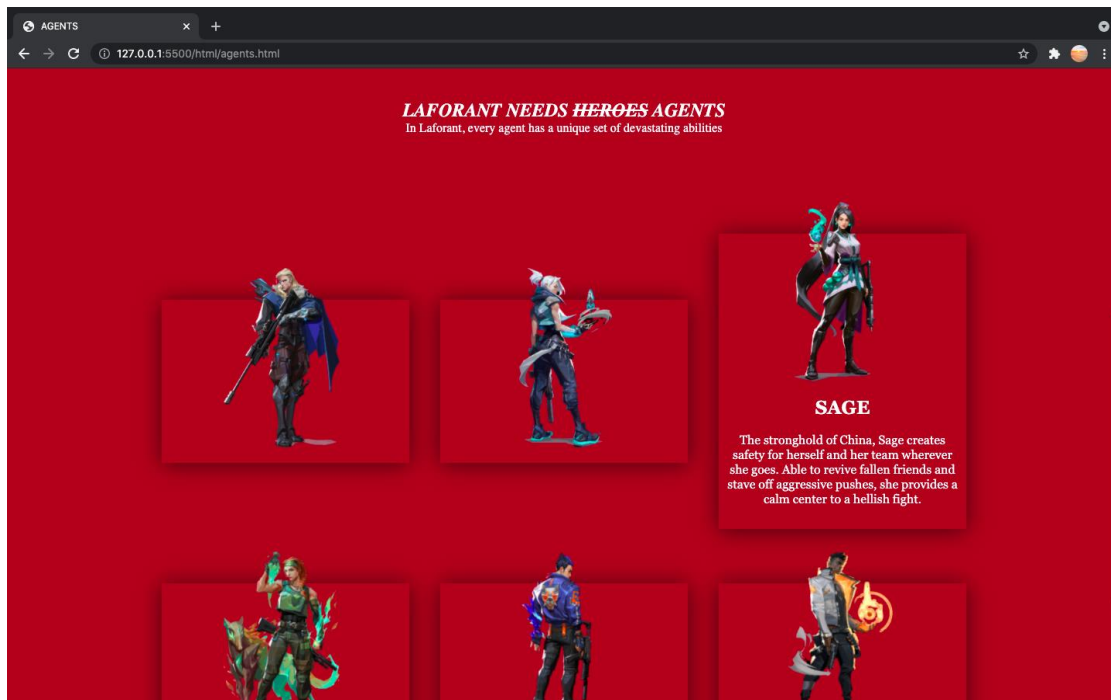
AGENTS

127.0.0.1:5500/html/agents.html

LAFORANT NEEDS ~~HEROES~~ AGENTS
In Laforant, every agent has a unique set of devastating abilities

SAGE

The stronghold of China, Sage creates safety for herself and her team wherever she goes. Able to revive fallen friends and stave off aggressive pushes, she provides a calm center to a hellish fight.